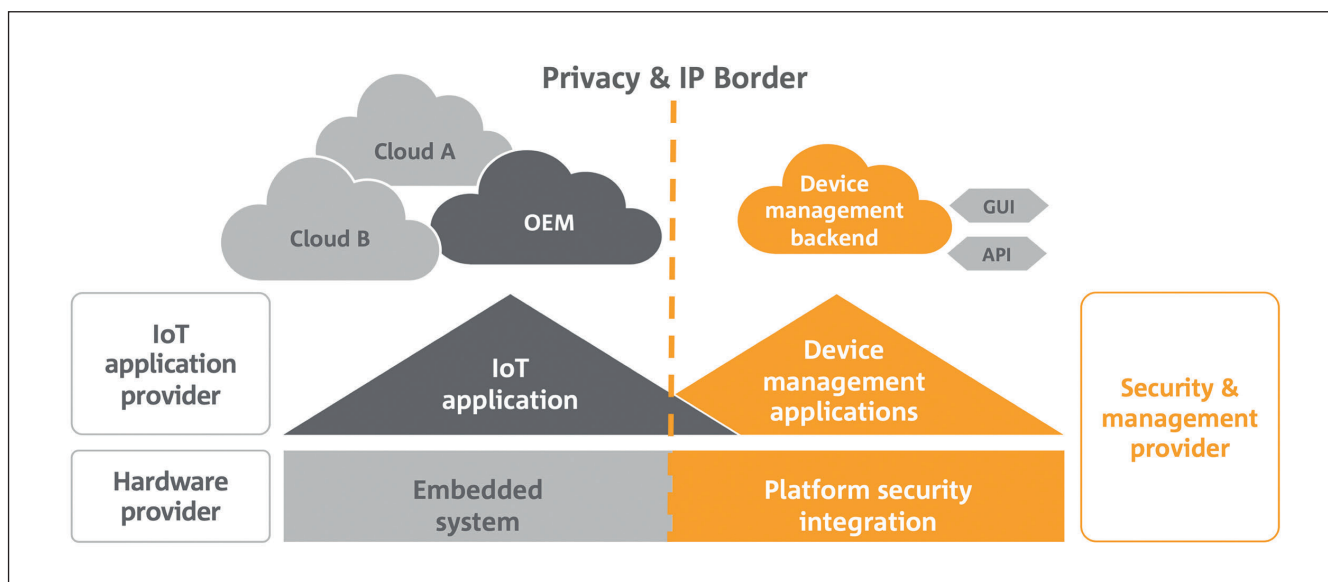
Privacy & IP Border

Cloud A

Cloud B

OEM

Device management backend

GUI

API

IoT application provider

IoT application

Device management applications

Security & management provider

Hardware provider

Embedded system

Platform security integration